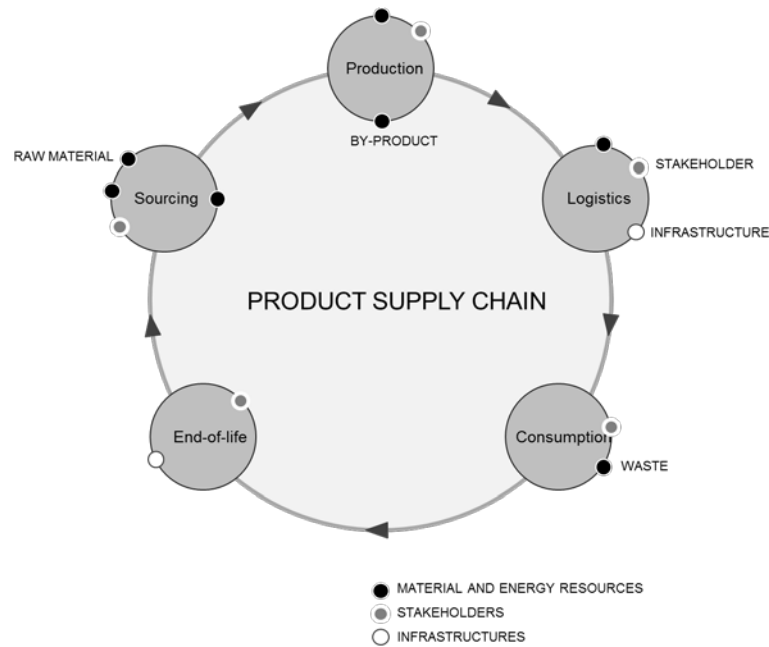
Production

BY-PRODUCT

RAW MATERIAL

Sourcing

STAKEHOLDER

Logistics

INFRASTRUCTURE

PRODUCT SUPPLY CHAIN

End-of-life

Consumption

WASTE

MATERIAL AND ENERGY RESOURCES
STAKEHOLDERS
INFRASTRUCTURES